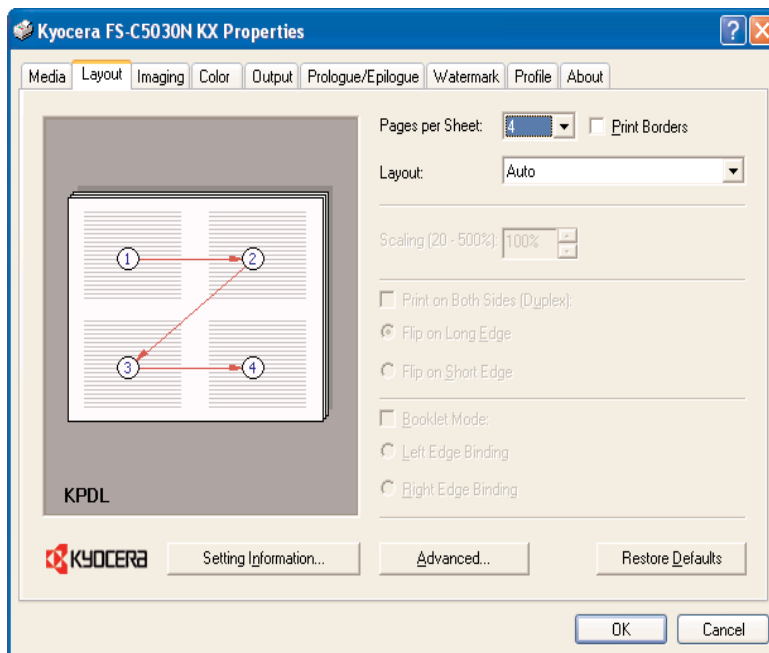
Kyocera FS-C5030N KX Properties

?

Media | Layout | Imaging | Color | Output | Prologue/Epilogue | Watermark | Profile | About

1
2
3
4

KPDL

Pages per Sheet: 4
Print Borders

Layout: Auto

Scaling (20 - 500%): 100%

Print on Both Sides (Duplex):
Flip on Long Edge
Flip on Short Edge

Booklet Mode:
Left Edge Binding
Right Edge Binding

KYOCERA

Setting Information...

Advanced...

Restore Defaults

OK

Cancel